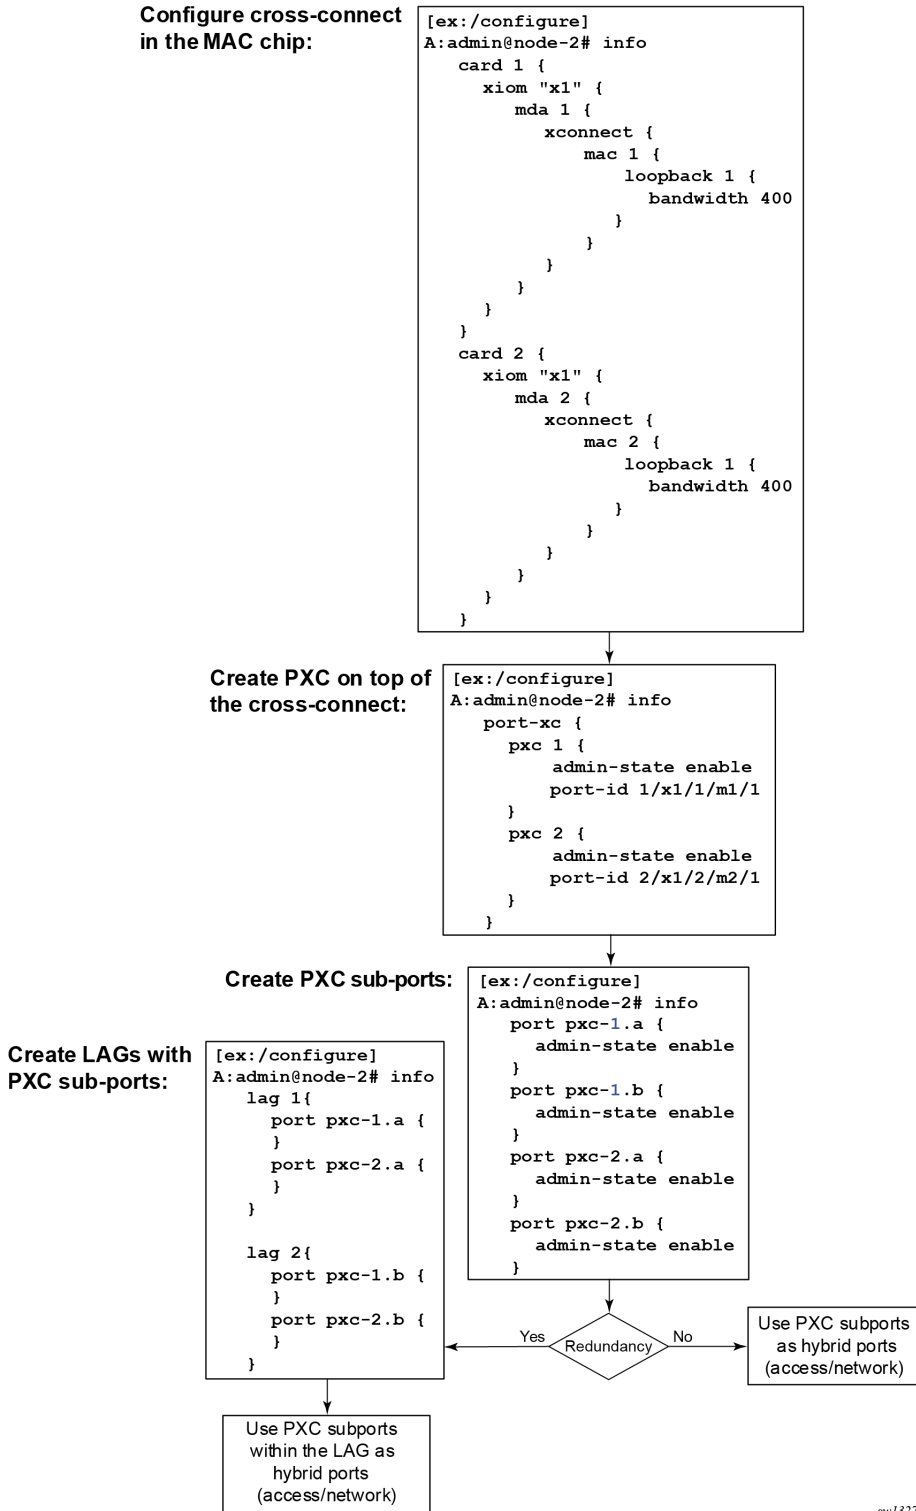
Configure cross-connect in the MAC chip:

[ex:/configure]
A:admin@node-2# info
card 1 {
xiom "x1" {
mda 1 {
xconnect {
mac 1 {
loopback 1 {
bandwidth 400
}
}
}
}
}
}
card 2 {
xiom "x1" {
mda 2 {
xconnect {
mac 2 {
loopback 1 {
bandwidth 400
}
}
}
}
}
}

Create PXC on top of the cross-connect:

[ex:/configure]
A:admin@node-2# info
port-xc {
pxc 1 {
admin-state enable
port-id 1/x1/1/m1/1
}
pxc 2 {
admin-state enable
port-id 2/x1/2/m2/1
}
}

Create PXC sub-ports:

[ex:/configure]
A:admin@node-2# info
port pxc-1.a {
admin-state enable
}
port pxc-1.b {
admin-state enable
}
port pxc-2.a {
admin-state enable
}
port pxc-2.b {
admin-state enable
}

Create LAGs with PXC sub-ports:

[ex:/configure]
A:admin@node-2# info
lag 1{
port pxc-1.a {
}
port pxc-2.a {
}
}

lag 2{
port pxc-1.b {
}
port pxc-2.b {
}
}

Redundancy

Yes

No

Use PXC subports as hybrid ports (access/network)

Use PXC subports within the LAG as hybrid ports (access/network)

sw1327